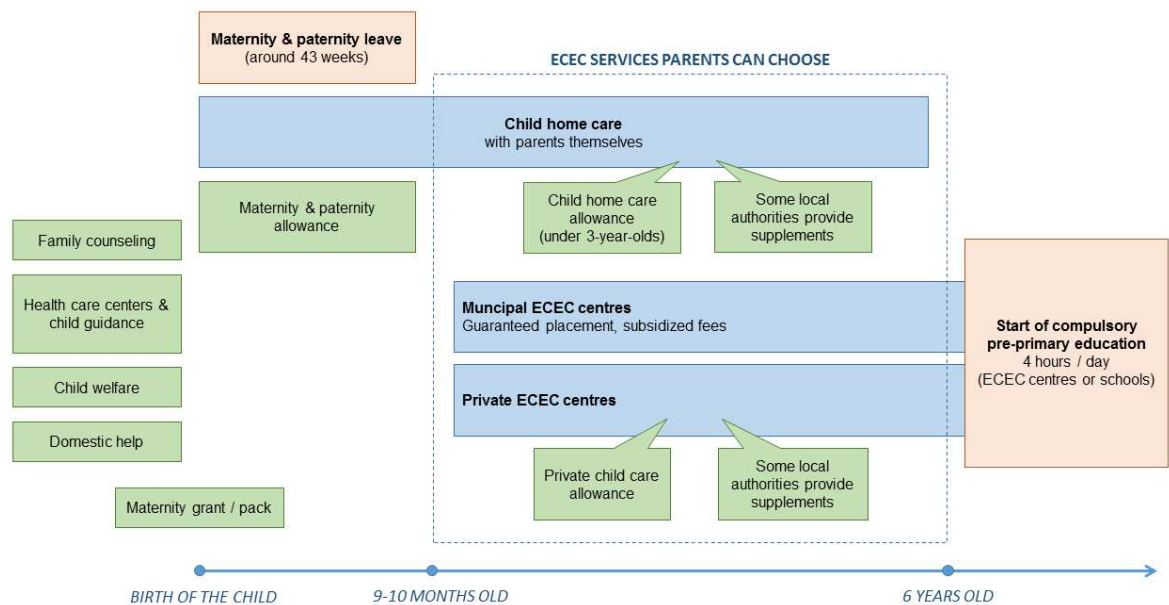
Maternity & paternity leave
(around 43 weeks)

ECEC SERVICES PARENTS CAN CHOOSE

Child home care
with parents themselves

Maternity & paternity allowance

Child home care allowance
(under 3-year-olds)

Some local authorities provide supplements

Family counseling

Health care centers & child guidance

Child welfare

Domestic help

Muncipal ECEC centres
Guaranteed placement, subsidized fees

Private ECEC centres

Start of compulsory pre-primary education
4 hours / day
(ECEC centres or schools)

Private child care allowance

Some local authorities provide supplements

Maternity grant / pack

BIRTH OF THE CHILD

9-10 MONTHS OLD

6 YEARS OLD